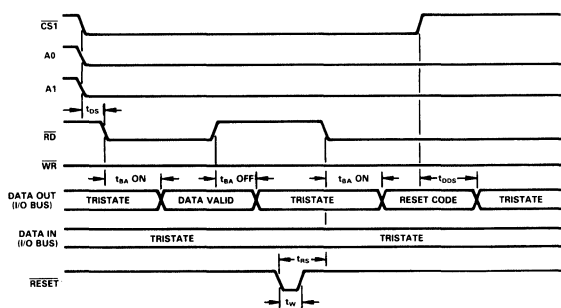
$\overline{CS1}$

A0

A1

$t_{DS}$

$\overline{RD}$

$\overline{WR}$

$t_{BA}$ ON

$t_{BA}$ OFF

$t_{BA}$ ON

$t_{DDS}$

DATA OUT (I/O BUS)

TRISTATE

DATA VALID

TRISTATE

RESET CODE

TRISTATE

DATA IN (I/O BUS)

TRISTATE

TRISTATE

$t_{RS}$

$\overline{RESET}$

$t_W$